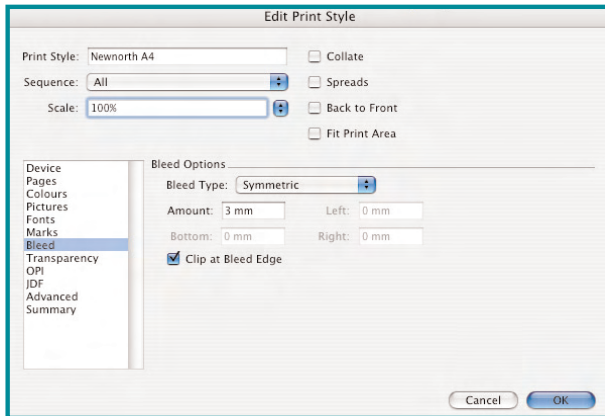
Edit Print Style

Print Style: Newnorth A4

Sequence: All

Scale: 100%

Collate

Spreads

Back to Front

Fit Print Area

Device
Pages
Colours
Pictures
Fonts
Marks
Bleed
Transparency
OPI
JDF
Advanced
Summary

Bleed Options

Bleed Type: Symmetric

Amount: 3 mm

Left: 0 mm

Bottom: 0 mm

Right: 0 mm

Clip at Bleed Edge

Cancel

OK